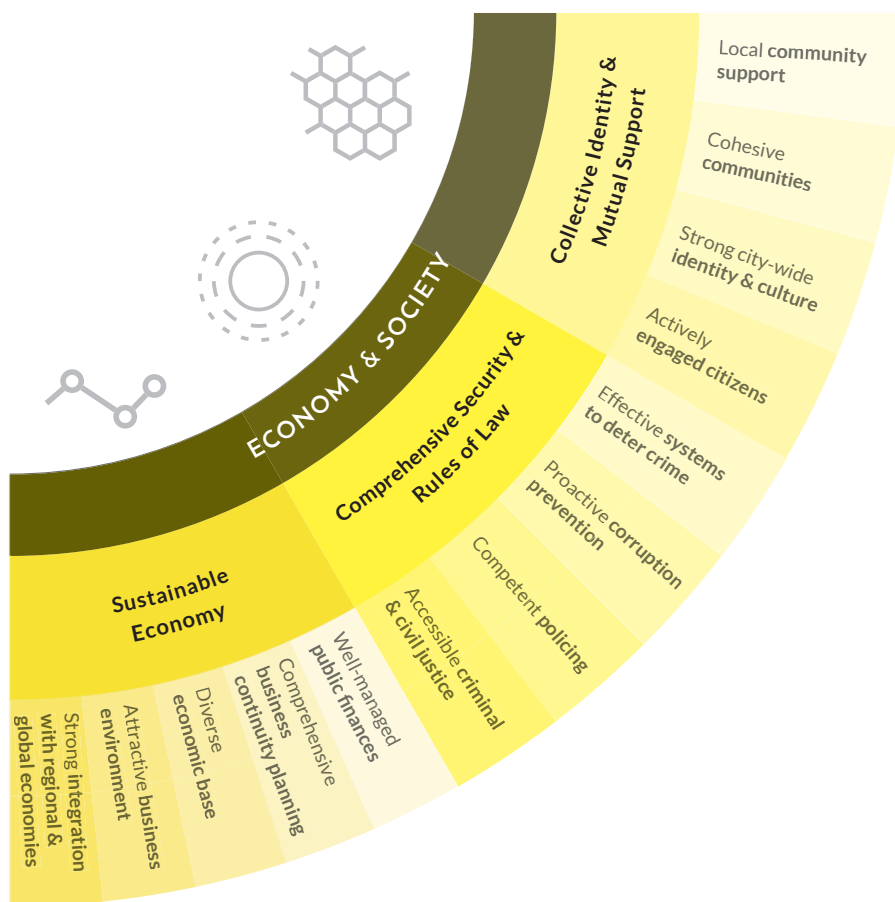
ECONOMY & SOCIETY

Collective Identity & Mutual Support

Local community support

Cohesive communities

Strong city-wide identity & culture

Actively engaged citizens

Comprehensive Security & Rules of Law

Effective systems to deter crime

Proactive corruption prevention

Competent policing

Accessible criminal & civil justice

Sustainable Economy

Well-managed public finances

Comprehensive business continuity planning

Diverse economic base

Attractive business environment

Strong integration with regional & global economies